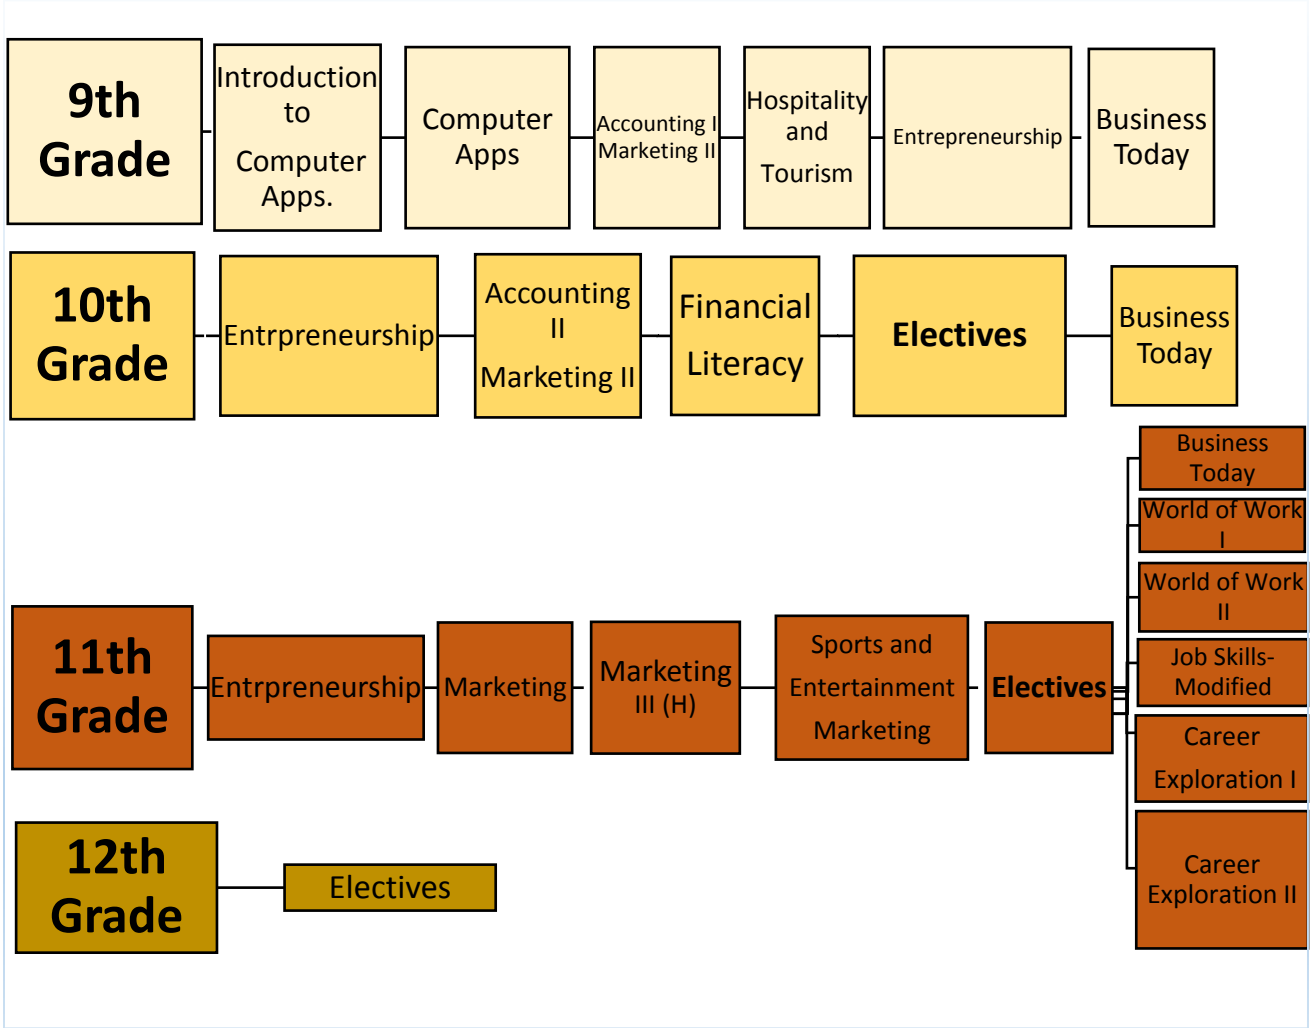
9th Grade

Introduction to Computer Apps.

Computer Apps

Accounting I Marketing II

Hospitality and Tourism

Entrepreneurship

Business Today

10th Grade

Entrpreneurship

Accounting II Marketing II

Financial Literacy

Electives

Business Today

Business Today

World of Work I

World of Work II

Job Skills-Modified

Career Exploration I

Career Exploration II

11th Grade

Entrpreneurship

Marketing

Marketing III (H)

Sports and Entertainment Marketing

Electives

12th Grade

Electives